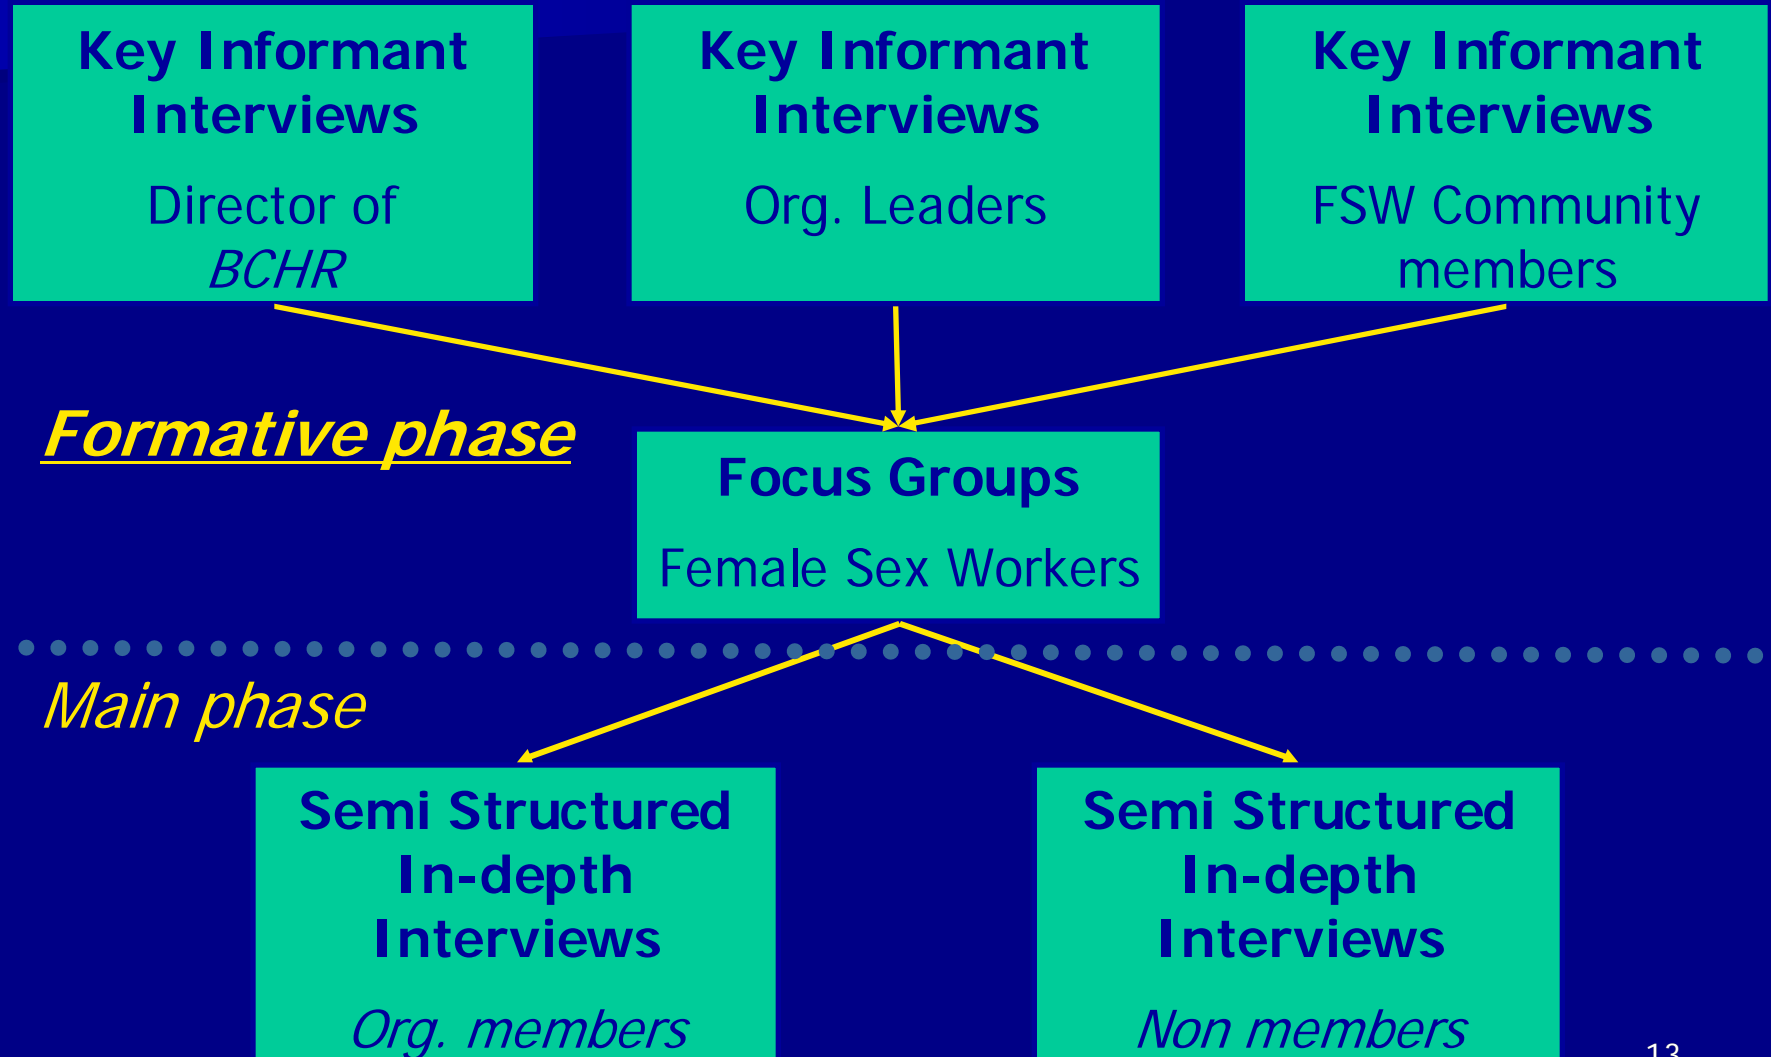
Key Informant Interviews

Director of *BCHR*

Key Informant Interviews

Org. Leaders

Key Informant Interviews

FSW Community members

Formative phase

Focus Groups

Female Sex Workers

Main phase

Semi Structured In-depth Interviews

Org. members

Semi Structured In-depth Interviews

Non members

13